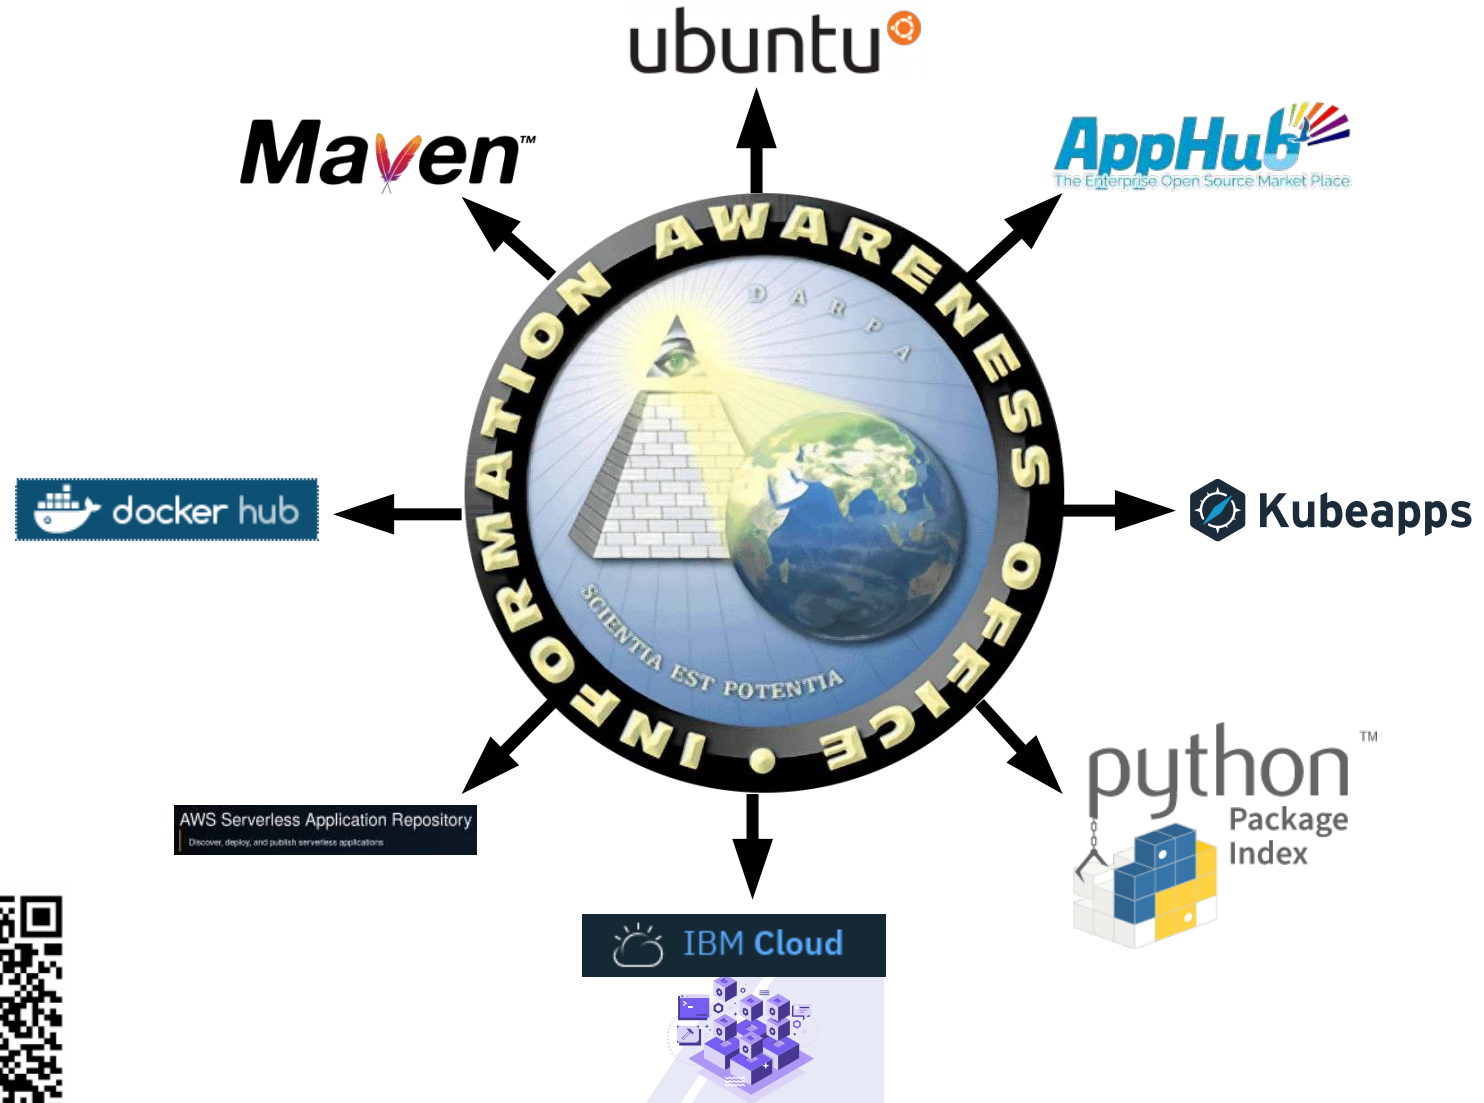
ubuntu

Maven™

AppHub
The Enterprise Open Source Market Place

INFORMATION AWARENESS OFFICE

DARPA

SCIENTIA EST POTENTIA

docker hub

Kubeapps

AWS Serverless Application Repository
Discover, deploy, and publish serverless applications

python™
Package Index

IBM Cloud